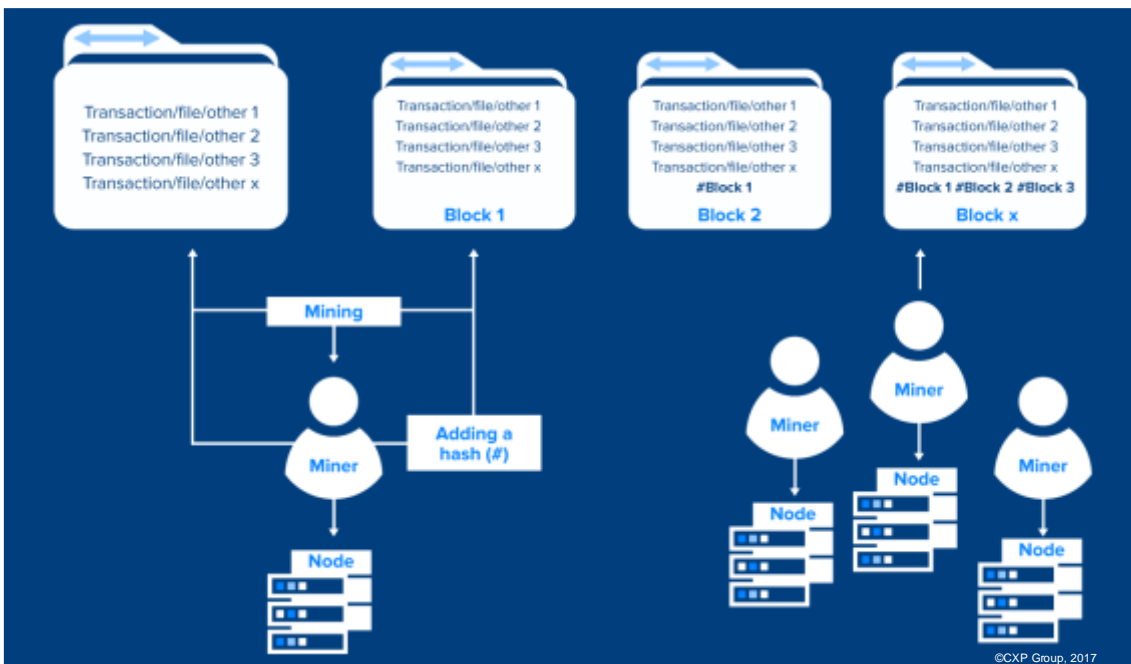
Transaction/file/other 1
Transaction/file/other 2
Transaction/file/other 3
Transaction/file/other x

Transaction/file/other 1
Transaction/file/other 2
Transaction/file/other 3
Transaction/file/other x
Block 1

Transaction/file/other 1
Transaction/file/other 2
Transaction/file/other 3
Transaction/file/other x
#Block 1
Block 2

Transaction/file/other 1
Transaction/file/other 2
Transaction/file/other 3
Transaction/file/other x
#Block 1 #Block 2 #Block 3
Block x

Mining

Miner

Adding a hash (#)

Node

Miner

Node

Miner

Node

Miner

Node

©CXP Group, 2017